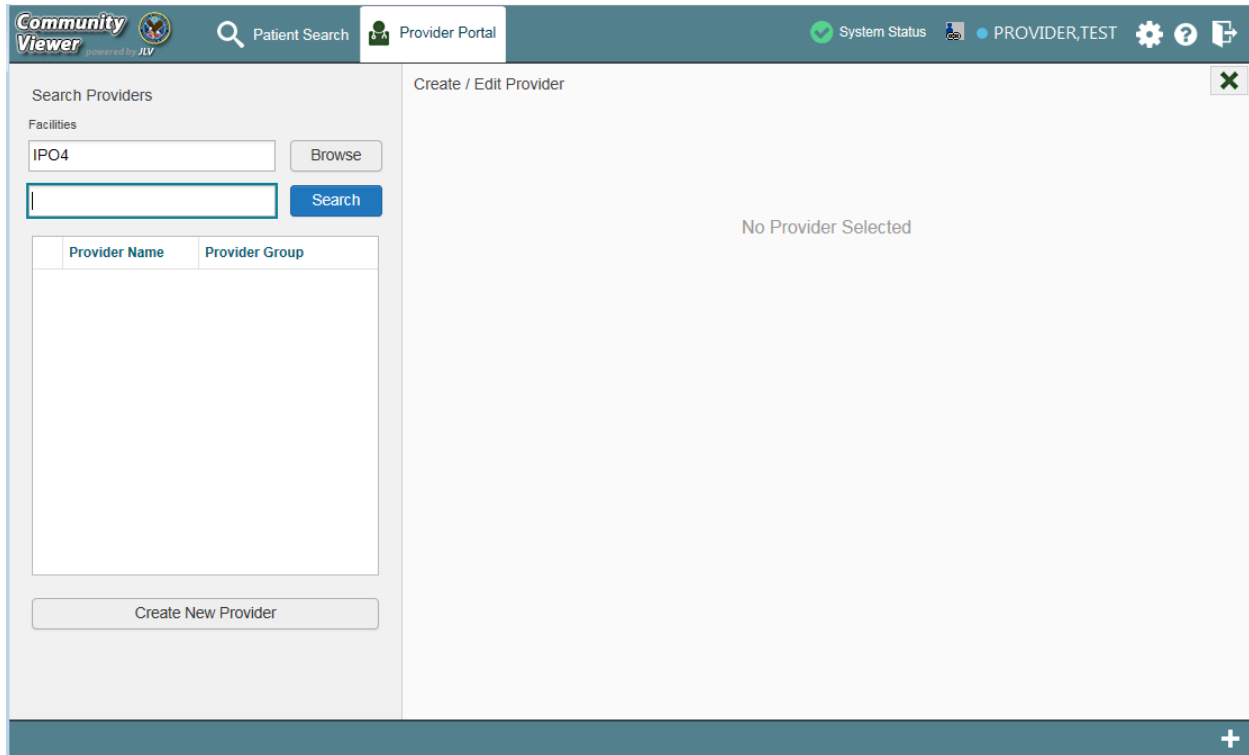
Community Viewer powered by JLV

Patient Search

Provider Portal

System Status

PROVIDER,TEST

Search Providers

Facilities

IPO4

Browse

Search

| | Provider Name | Provider Group |
|---|---|---|

Create New Provider

Create / Edit Provider

No Provider Selected